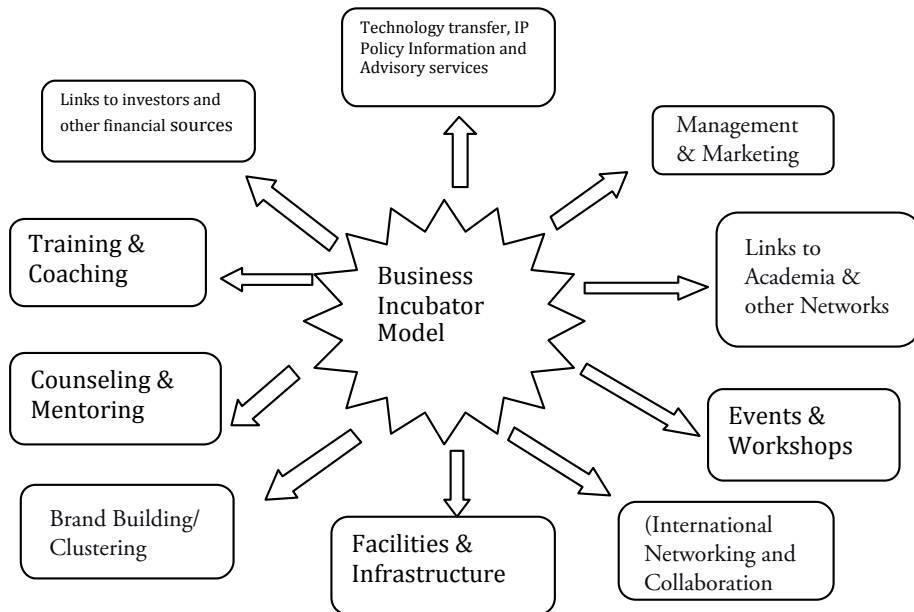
Technology transfer, IP Policy Information and Advisory services

Links to investors and other financial sources

Management & Marketing

Training & Coaching

Business Incubator Model

Links to Academia & other Networks

Counseling & Mentoring

Events & Workshops

Brand Building/ Clustering

Facilities & Infrastructure

(International Networking and Collaboration